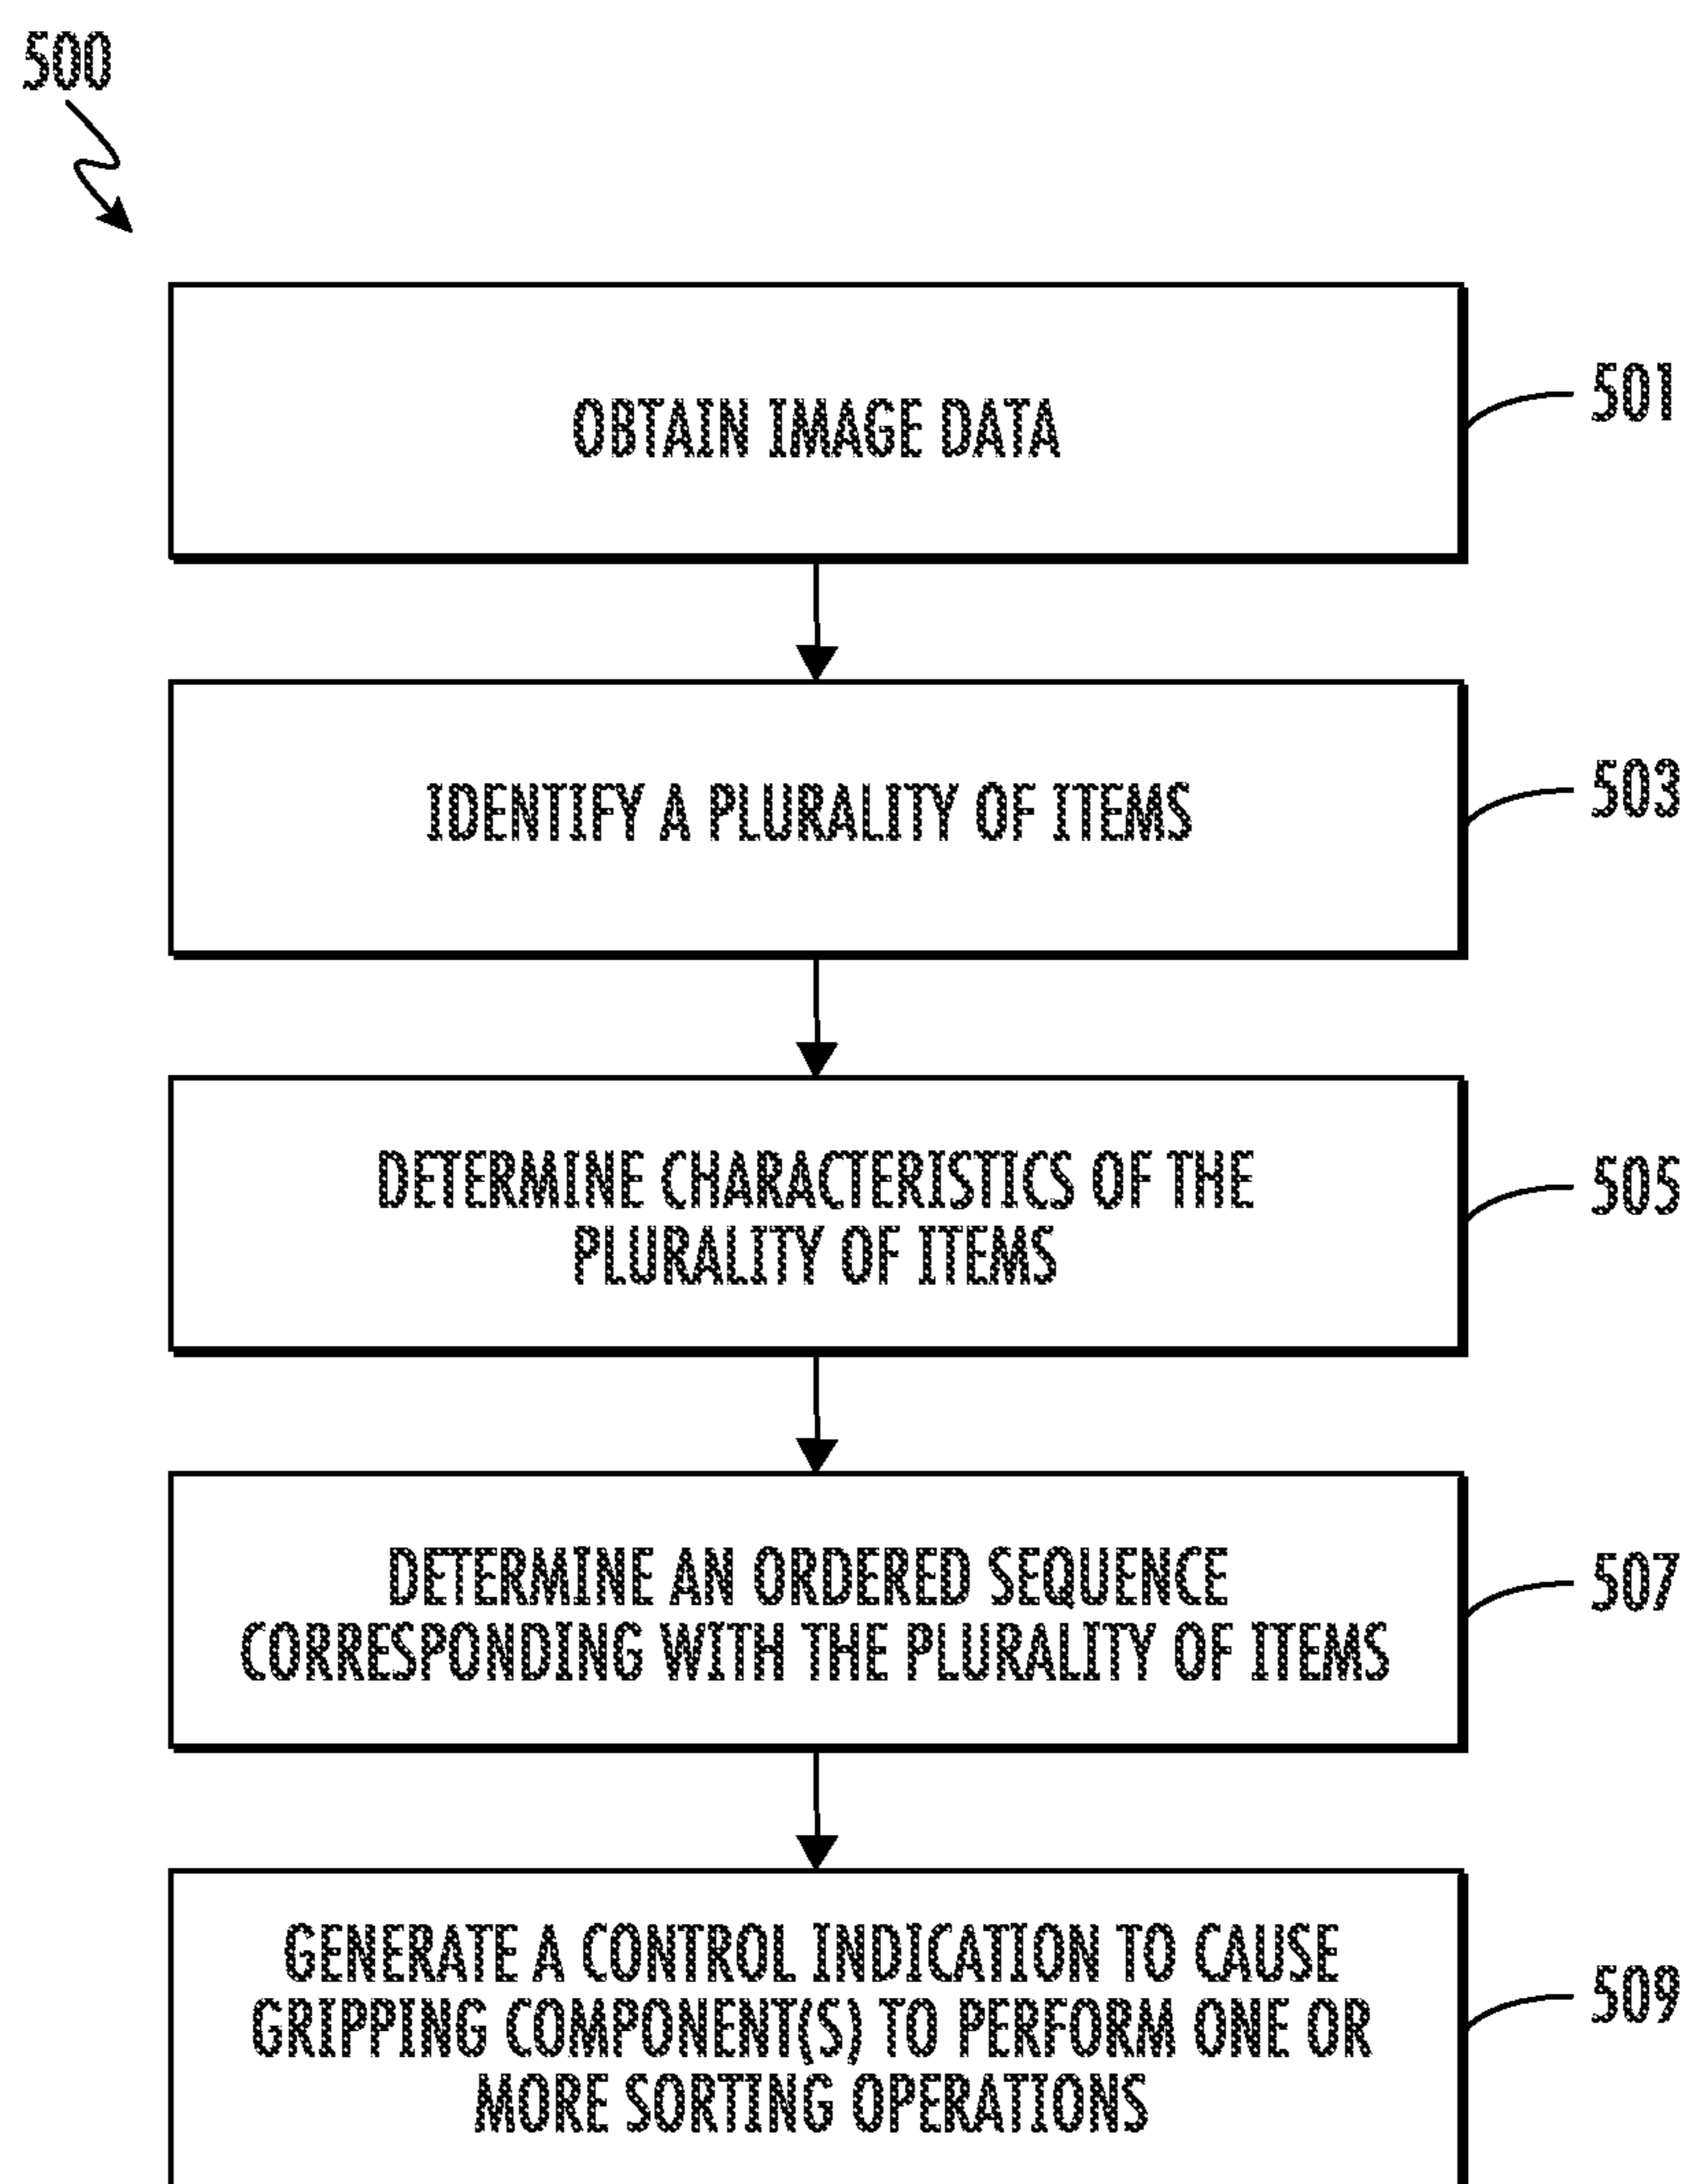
500

OBTAIN IMAGE DATA

501

IDENTIFY A PLURALITY OF ITEMS

503

DETERMINE CHARACTERISTICS OF THE PLURALITY OF ITEMS

505

DETERMINE AN ORDERED SEQUENCE CORRESPONDING WITH THE PLURALITY OF ITEMS

507

GENERATE A CONTROL INDICATION TO CAUSE GRIPPING COMPONENT(S) TO PERFORM ONE OR MORE SORTING OPERATIONS

509